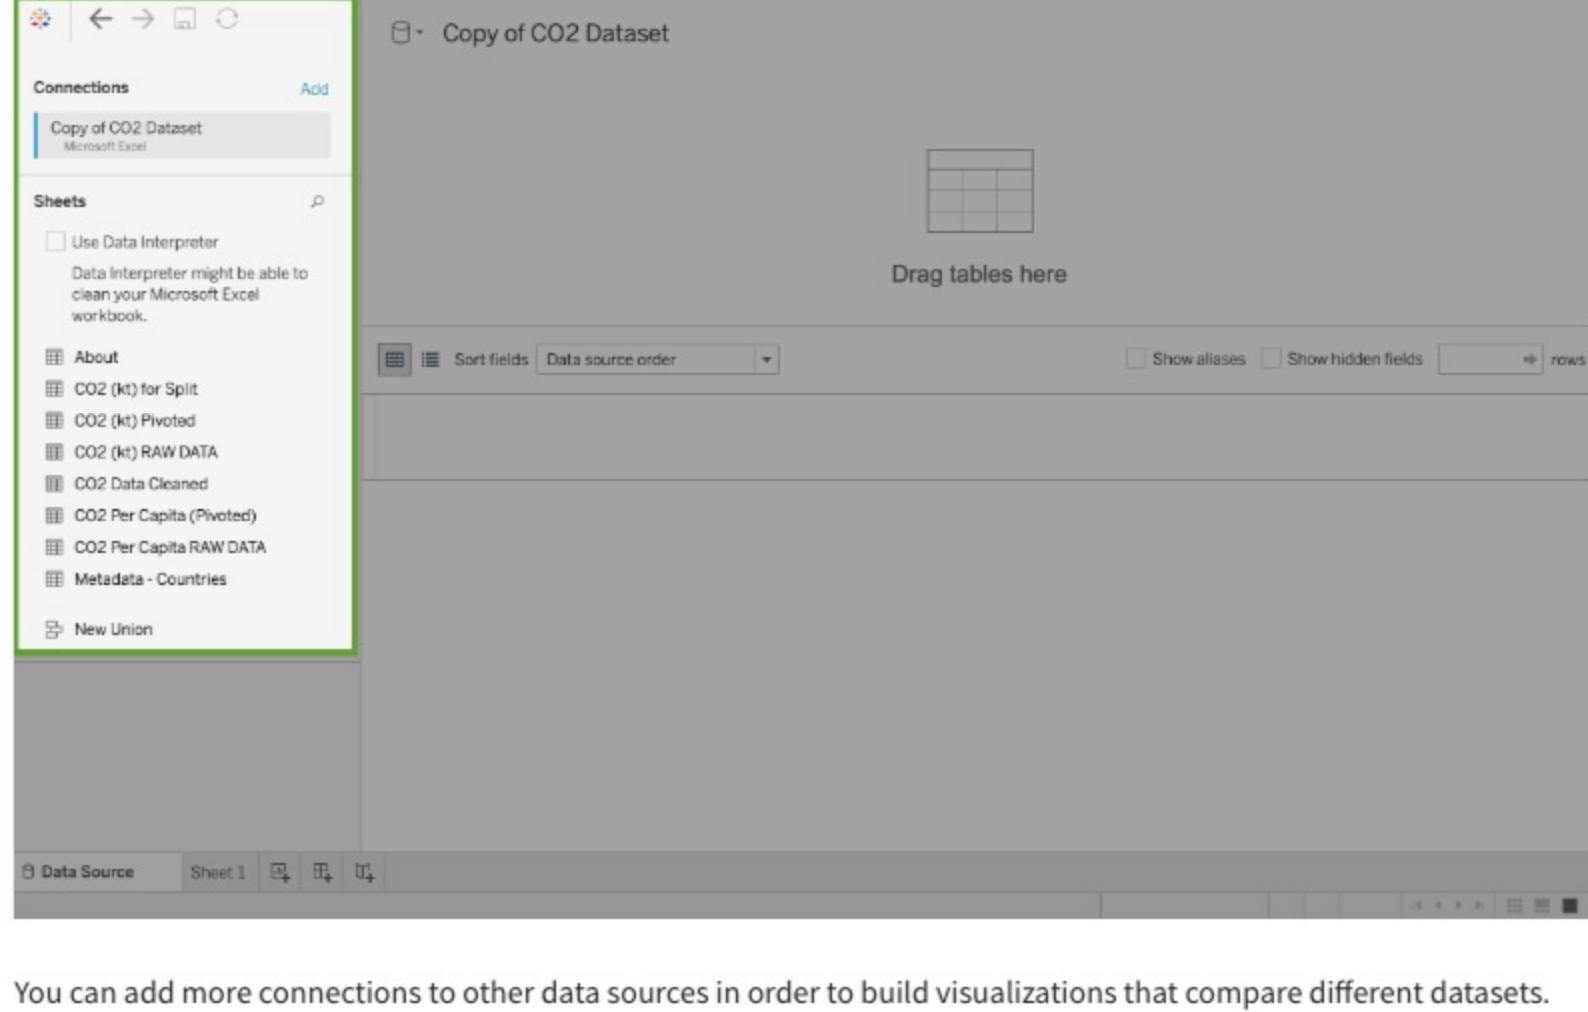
Connections Add

Copy of CO2 Dataset
Microsoft Excel

Sheets

Use Data Interpreter

Data Interpreter might be able to clean your Microsoft Excel workbook.

About
CO2 (kt) for Split
CO2 (kt) Pivoted
CO2 (kt) RAW DATA
CO2 Data Cleaned
CO2 Per Capita (Pivoted)
CO2 Per Capita RAW DATA
Metadata - Countries

New Union

Copy of CO2 Dataset

Drag tables here

Sort fields Data source order

Show aliases Show hidden fields rows

Data Source Sheet 1

You can add more connections to other data sources in order to build visualizations that compare different datasets.